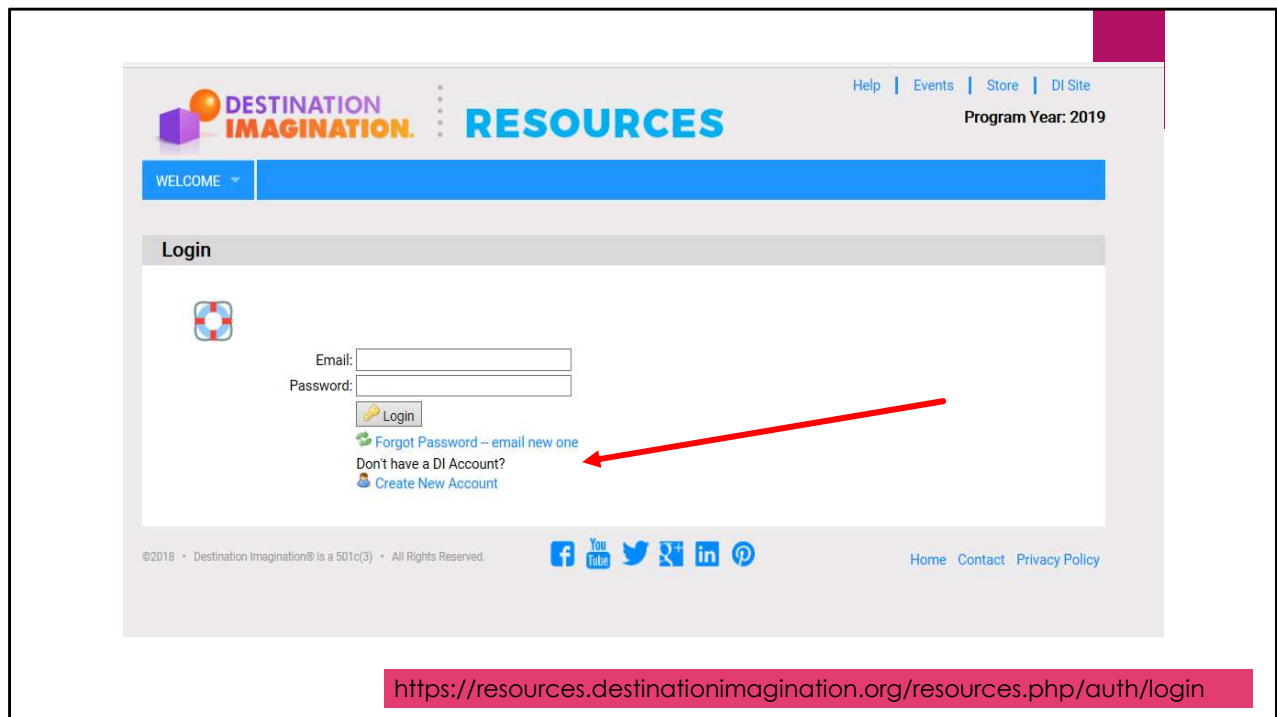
DESTINATION IMAGINATION. RESOURCES

Help | Events | Store | DI Site

Program Year: 2019

WELCOME

Login

Email:
Password:
Login
Forgot Password -- email new one
Don't have a DI Account?
Create New Account

©2018 • Destination Imagination® is a 501c(3) • All Rights Reserved.

You Tube

Home Contact Privacy Policy

https://resources.destinationimagination.org/resources.php/auth/login